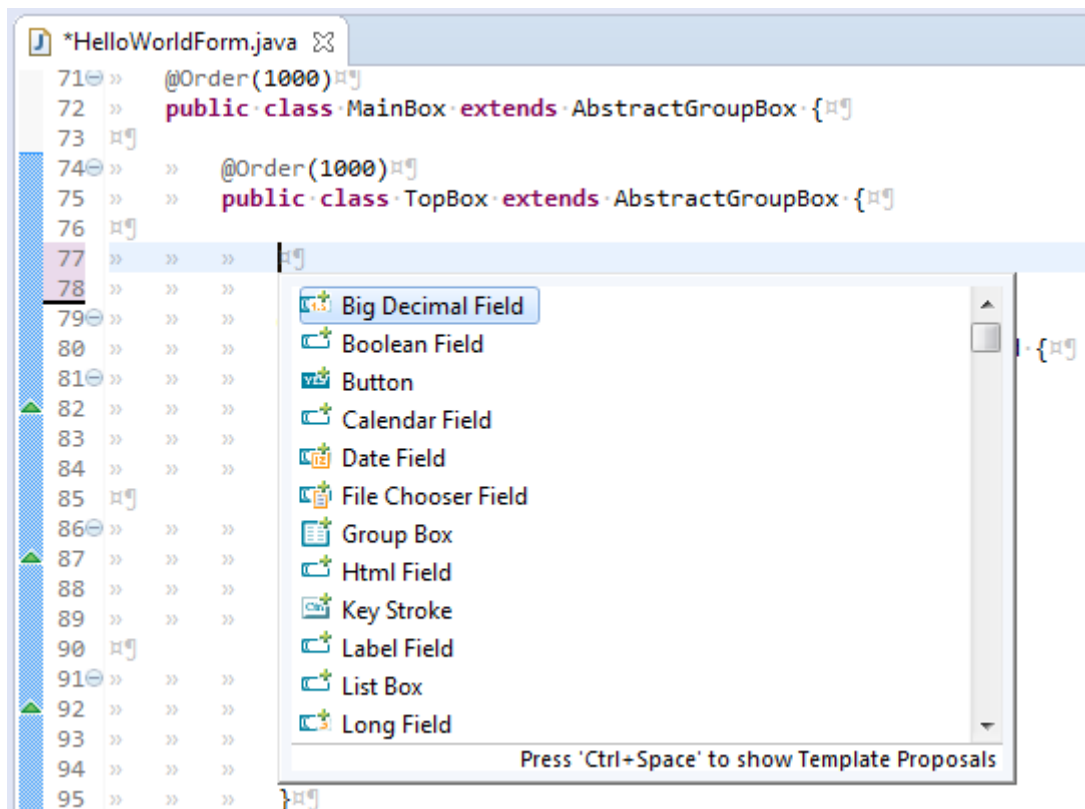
*HelloWorldForm.java

71 @Order(1000)
72 public class MainBox extends AbstractGroupBox {
73
74 @Order(1000)
75 public class TopBox extends AbstractGroupBox {
76
77
78
79
80 {
81
82
83
84
85
86
87
88
89
90
91
92
93
94
95 }

Big Decimal Field
Boolean Field
Button
Calendar Field
Date Field
File Chooser Field
Group Box
Html Field
Key Stroke
Label Field
List Box
Long Field

Press 'Ctrl+Space' to show Template Proposals